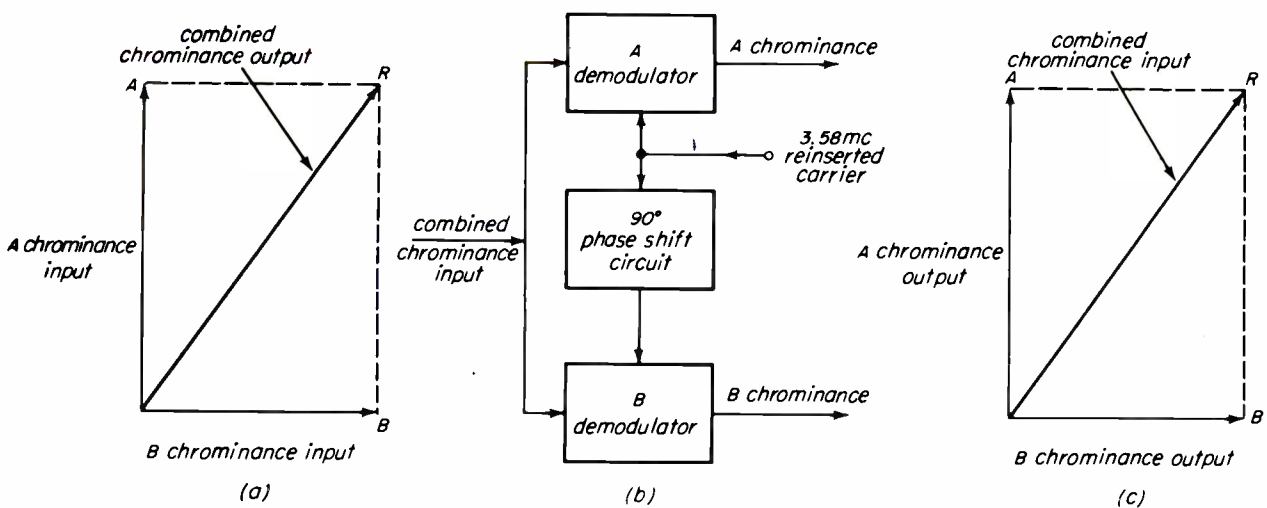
combined chrominance output

A

R

A chrominance input

B

B chrominance input

(a)

A demodulator

A chrominance

3.58mc reinserted carrier

combined chrominance input

90° phase shift circuit

B demodulator

B chrominance

(b)

combined chrominance input

A

R

A chrominance output

B

B chrominance output

(c)